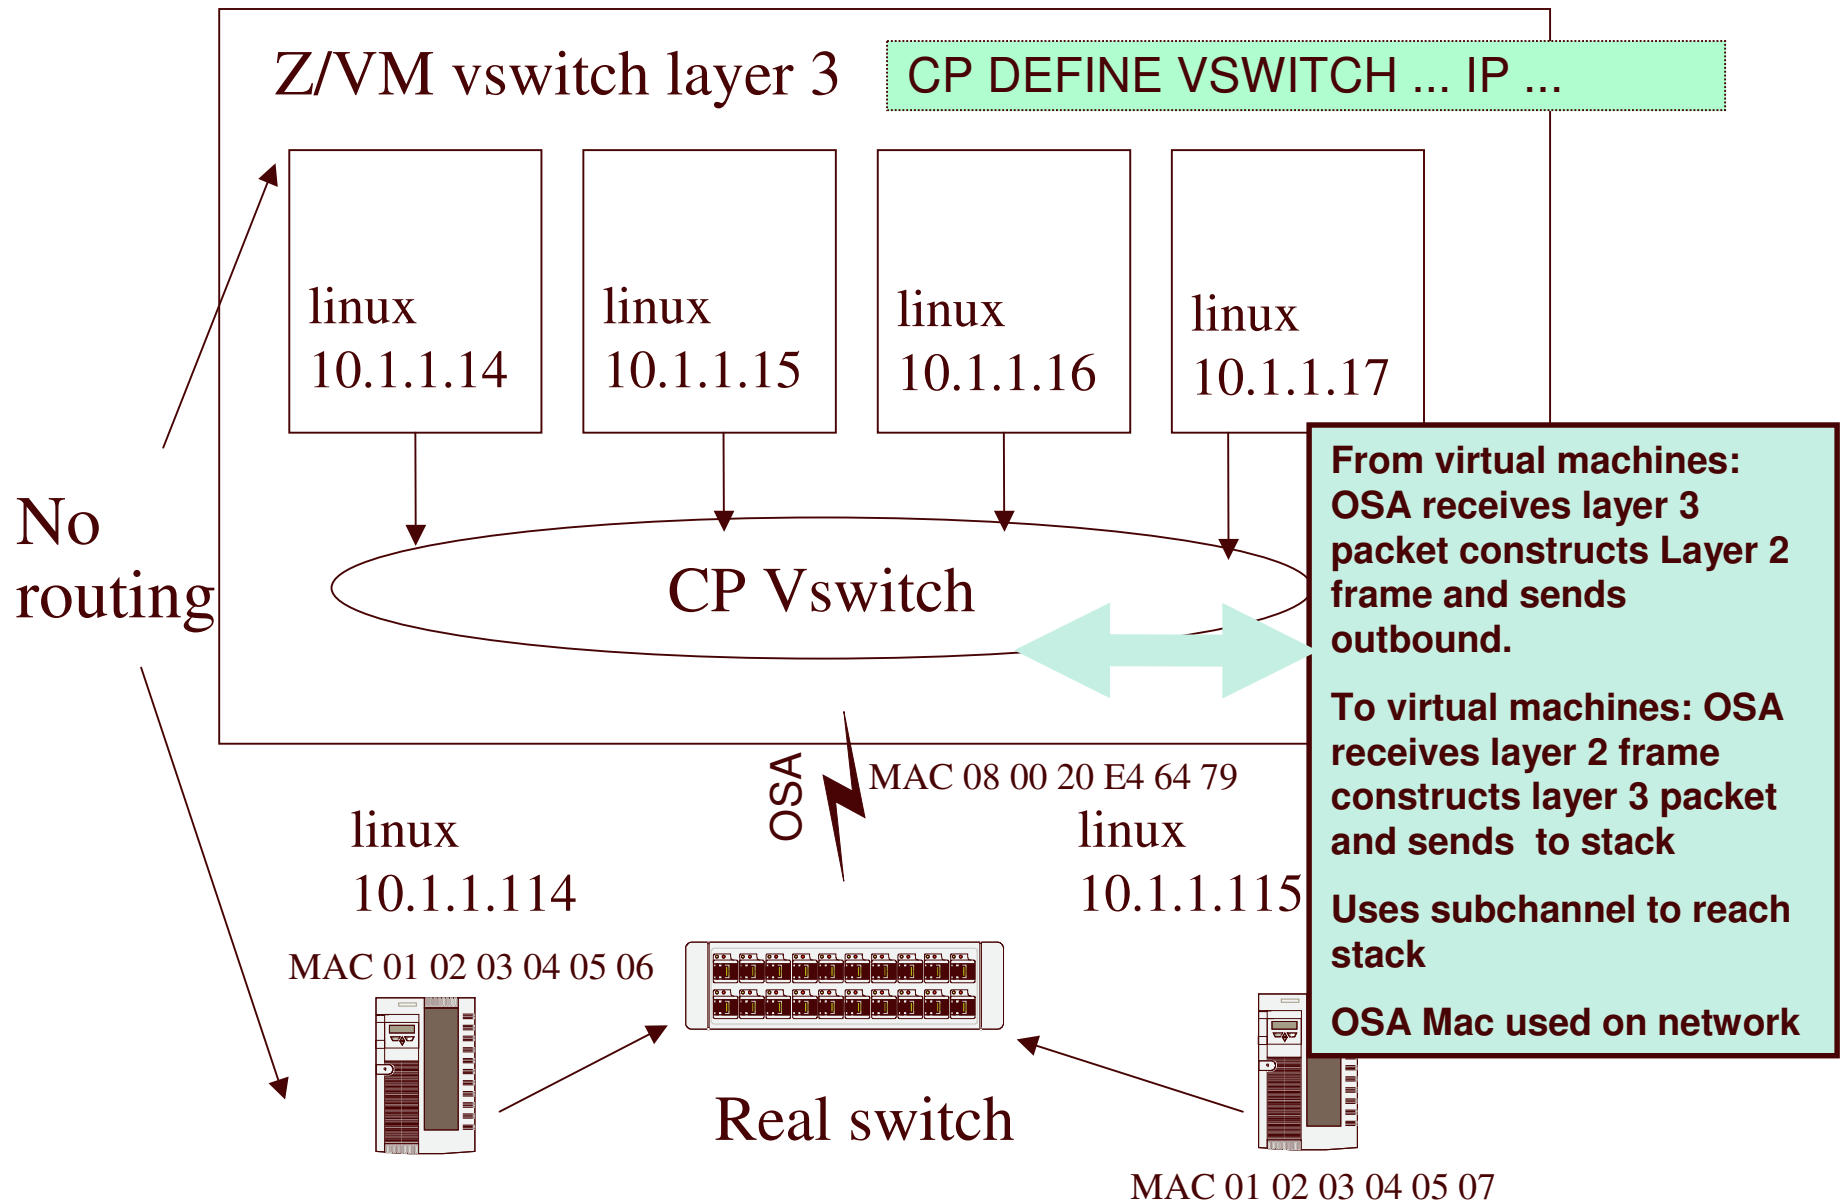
Z/VM vswitch layer 3

CP DEFINE VSWITCH ... IP ...

linux
10.1.1.14

linux
10.1.1.15

linux
10.1.1.16

linux
10.1.1.17

No routing

CP Vswitch

From virtual machines: OSA receives layer 3 packet constructs Layer 2 frame and sends outbound.

To virtual machines: OSA receives layer 2 frame constructs layer 3 packet and sends to stack

Uses subchannel to reach stack

OSA Mac used on network

OSA

MAC 08 00 20 E4 64 79

linux
10.1.1.114

MAC 01 02 03 04 05 06

linux
10.1.1.115

Real switch

MAC 01 02 03 04 05 07